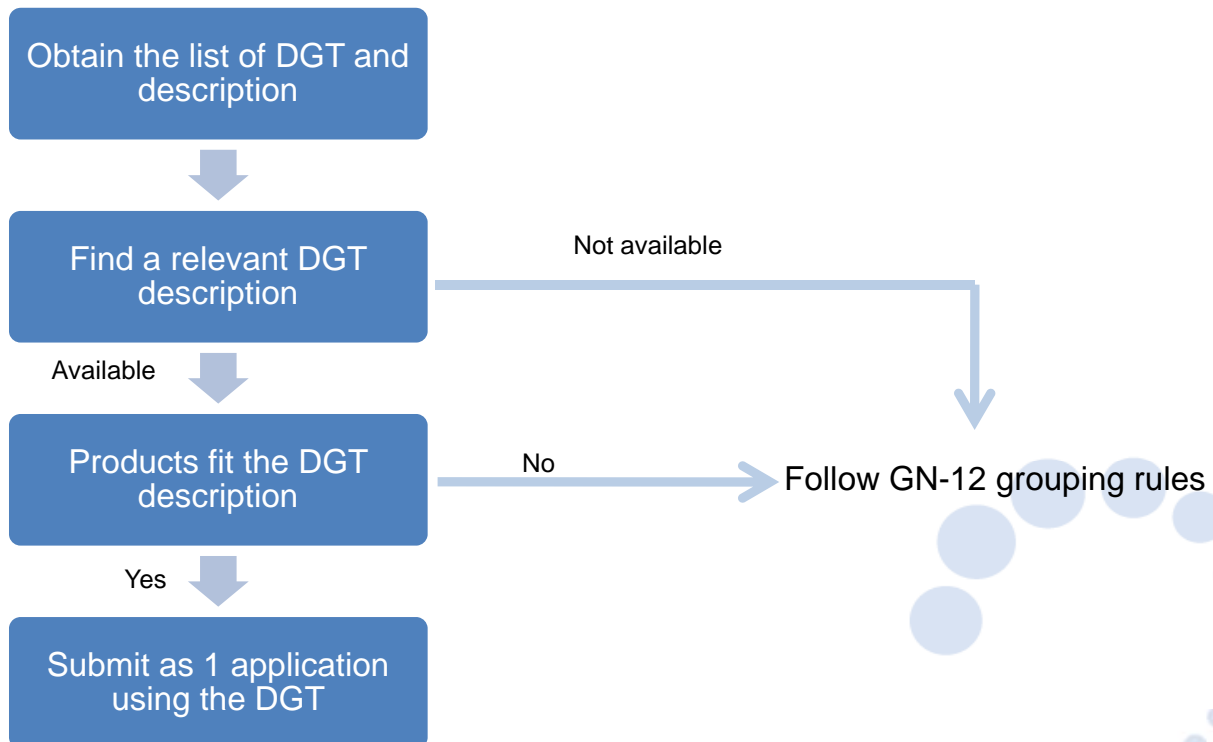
Obtain the list of DGT and description

Find a relevant DGT description

Not available

Available

Products fit the DGT description

No

Follow GN-12 grouping rules

Yes

Submit as 1 application using the DGT